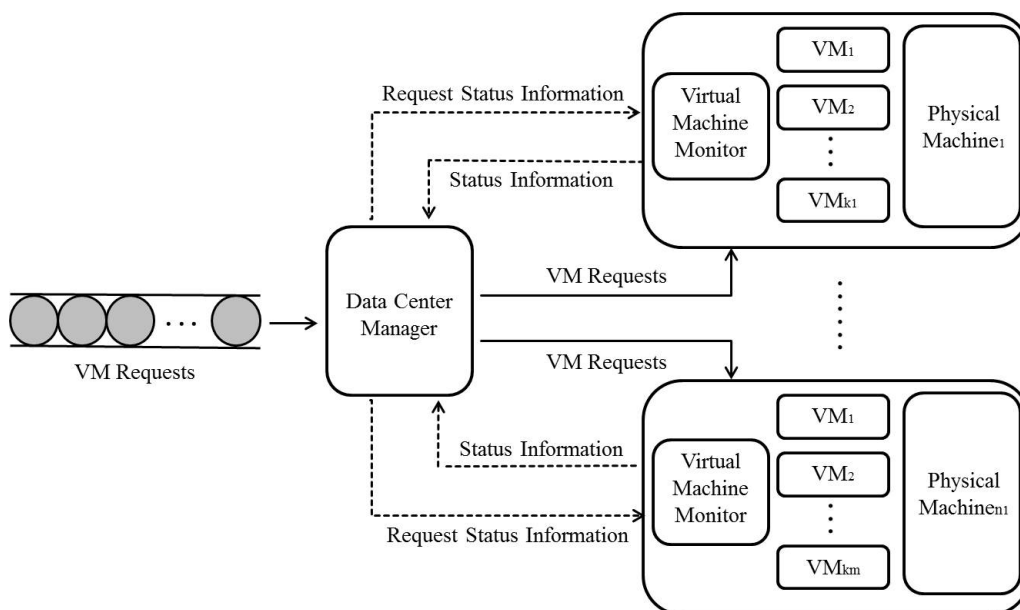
Request Status Information

Virtual Machine Monitor

$VM_1$

$VM_2$

$VM_{k1}$

Physical $Machine_1$

Status Information

Data Center Manager

VM Requests

VM Requests

VM Requests

Status Information

Virtual Machine Monitor

$VM_1$

$VM_2$

$VM_{km}$

Physical $Machine_{n1}$

Request Status Information